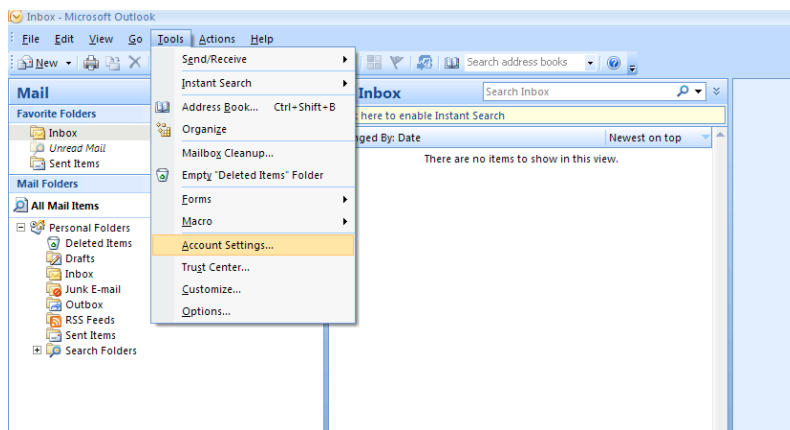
Inbox - Microsoft Outlook

File Edit View Go Tools Actions Help

New

Search address books

Mail

Favorite Folders

Inbox

Unread Mail

Sent Items

Mail Folders

All Mail Items

Personal Folders

Deleted Items

Drafts

Inbox

Junk E-mail

Outbox

RSS Feeds

Sent Items

Search Folders

Send/Receive

Instant Search

Address Book... Ctrl+Shift+B

Organize

Mailbox Cleanup...

Empty "Deleted Items" Folder

Forms

Macro

Account Settings...

Trust Center...

Customize...

Options...

Inbox

Search Inbox

here to enable Instant Search

ged By: Date

Newest on top

There are no items to show in this view.